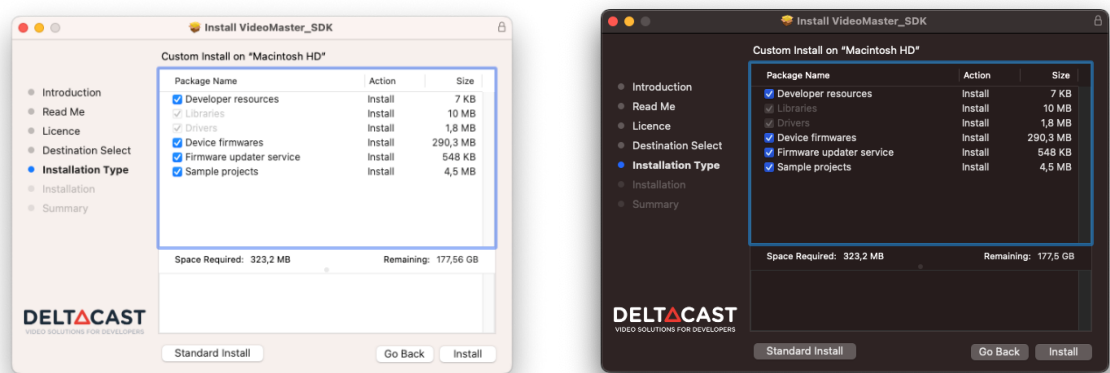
Install VideoMaster_SDK

Custom Install on "Macintosh HD"

Introduction
Read Me
Licence
Destination Select
Installation Type
Installation
Summary

| Package Name | Action | Size |
|---|---|---|
| Developer resources | Install | 7 KB |
| Libraries | Install | 10 MB |
| Drivers | Install | 1,8 MB |
| Device firmwares | Install | 290,3 MB |
| Firmware updater service | Install | 548 KB |
| Sample projects | Install | 4,5 MB |

Space Required: 323,2 MB    Remaining: 177,56 GB

DELTACAST
VIDEO SOLUTIONS FOR DEVELOPERS

Standard Install    Go Back    Install

Install VideoMaster_SDK

Custom Install on "Macintosh HD"

Introduction
Read Me
Licence
Destination Select
Installation Type
Installation
Summary

| Package Name | Action | Size |
|---|---|---|
| Developer resources | Install | 7 KB |
| Libraries | Install | 10 MB |
| Drivers | Install | 1,8 MB |
| Device firmwares | Install | 290,3 MB |
| Firmware updater service | Install | 548 KB |
| Sample projects | Install | 4,5 MB |

Space Required: 323,2 MB    Remaining: 177,5 GB

DELTACAST
VIDEO SOLUTIONS FOR DEVELOPERS

Standard Install    Go Back    Install